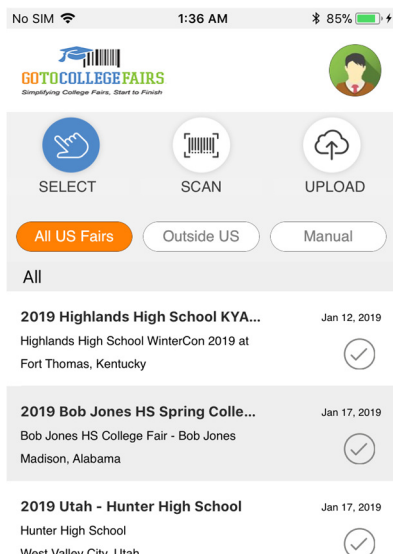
No SIM 1:36 AM 85%

GOTOCOLLEGEFAIRS
Simplifying College Fairs, Start to Finish

SELECT SCAN UPLOAD

All US Fairs Outside US Manual

All

2019 Highlands High School KYA...
Jan 12, 2019
Highlands High School WinterCon 2019 at Fort Thomas, Kentucky

2019 Bob Jones HS Spring Colle...
Jan 17, 2019
Bob Jones HS College Fair - Bob Jones
Madison, Alabama

2019 Utah - Hunter High School
Jan 17, 2019
Hunter High School
West Valley City, Utah